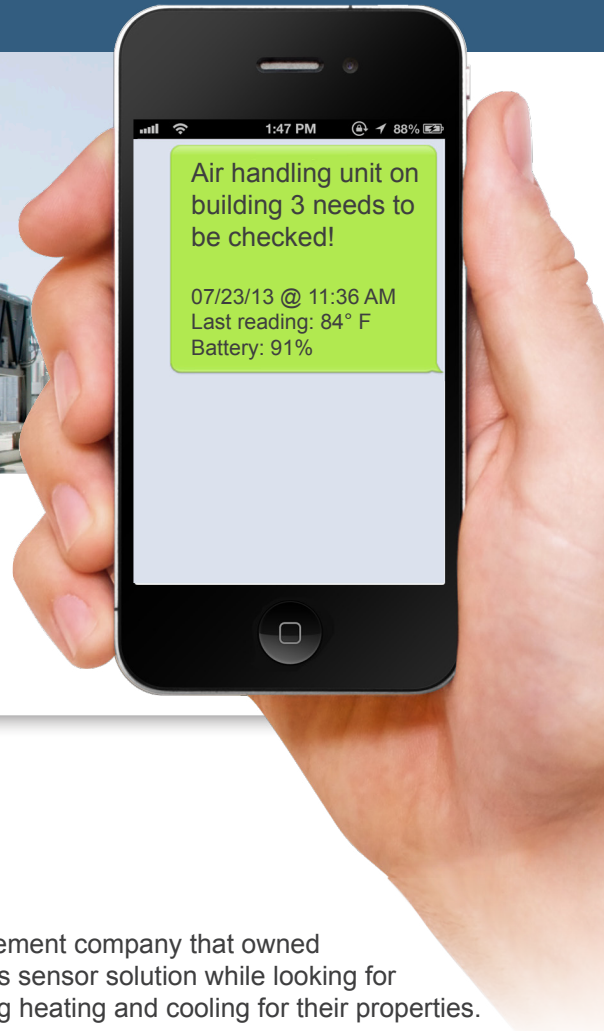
1:47 PM 88%

Air handling unit on building 3 needs to be checked!

07/23/13 @ 11:36 AM
Last reading: 84° F
Battery: 91%

ement company that owned
s sensor solution while looking for
g heating and cooling for their properties.